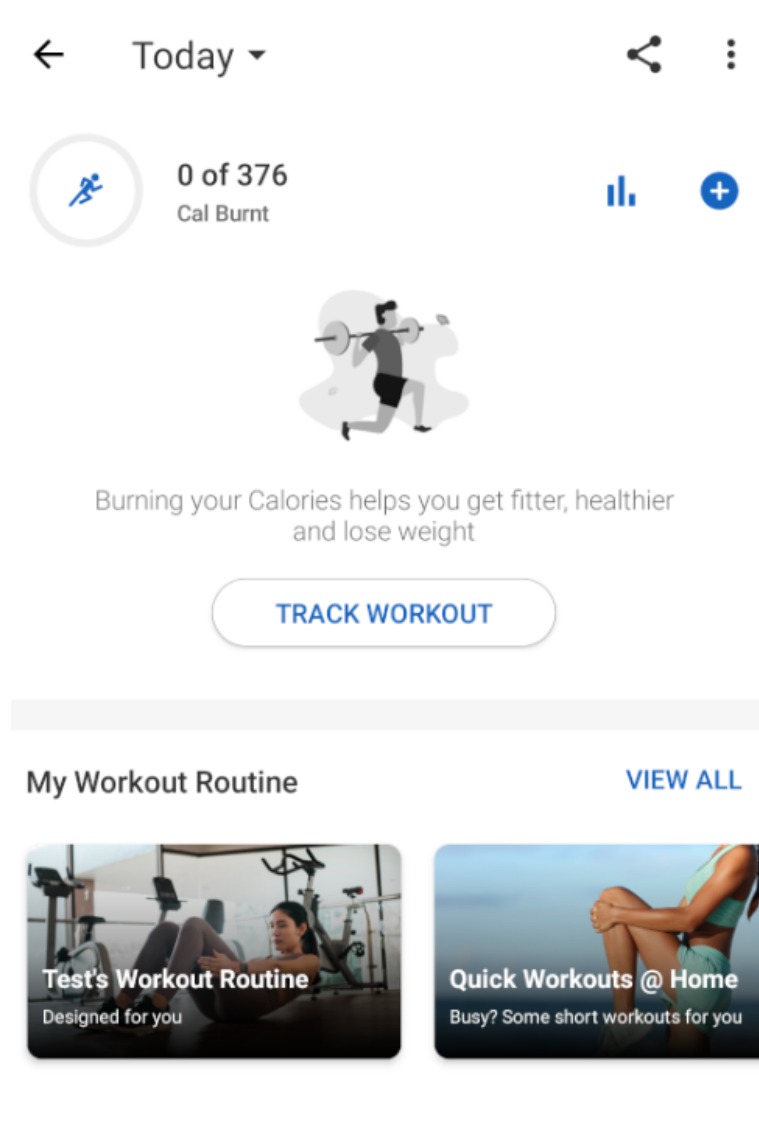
Today

0 of 376
Cal Burnt

Burning your Calories helps you get fitter, healthier and lose weight

TRACK WORKOUT

My Workout Routine

VIEW ALL

Test's Workout Routine
Designed for you

Quick Workouts @ Home
Busy? Some short workouts for you